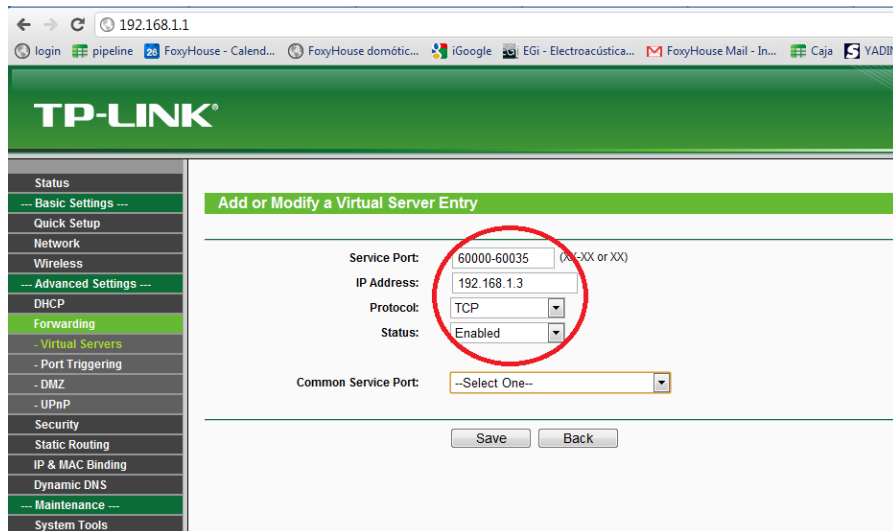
192.168.1.1

login pipeline FoxyHouse - Calend... FoxyHouse domótic... iGoogle EGi - Electroacústica... FoxyHouse Mail - In... Caja YADI

TP-LINK®

Status
--- Basic Settings ---
Quick Setup
Network
Wireless
--- Advanced Settings ---
DHCP
Forwarding
- Virtual Servers
- Port Triggering
- DMZ
- UPnP
Security
Static Routing
IP & MAC Binding
Dynamic DNS
--- Maintenance ---
System Tools

Add or Modify a Virtual Server Entry

Service Port: 60000-60035 (XX-XX or XX)
IP Address: 192.168.1.3
Protocol: TCP
Status: Enabled

Common Service Port: --Select One--

Save Back